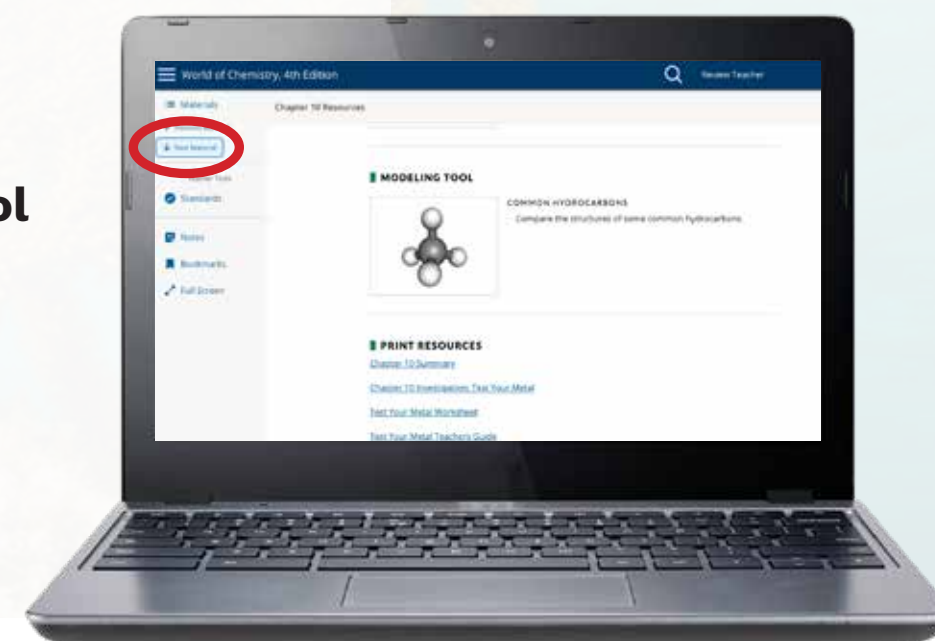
ol

World of Chemistry, 4th Edition

Review Teacher

Materials

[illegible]

Your Material

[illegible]

Standards

Notes

Bookmarks

Full Screen

Chapter 10 Resources

MODELING TOOL

COMMON HYDROCARBONS

Compare the structures of some common hydrocarbons.

PRINT RESOURCES

Chapter 10 Summary

Chapter 10 Investigation: Test Your Metal

Test Your Metal Worksheet

Test Your Metal Teachers Guide